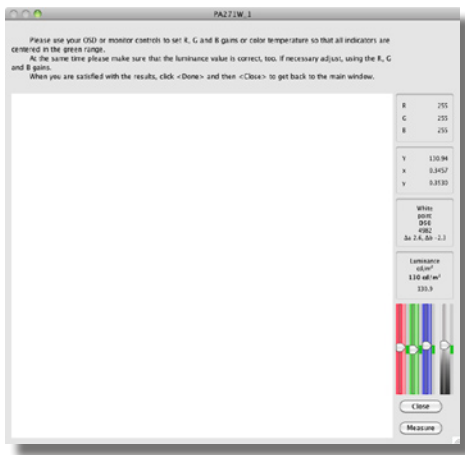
PA271W_1

Please use your OSD or monitor controls to set R, G and B gains or color temperature so that all indicators are centered in the green range.

At the same time please make sure that the luminance value is correct, too. If necessary adjust, using the R, G and B gains.

When you are satisfied with the results, click <Done> and then <Close> to get back to the main window.

R 255
G 255
B 255

Y 130.94
x 0.3457
y 0.3530

White point
D50
4982
Δx 2.6, Δh -2.3

Luminance
cd/m²
130 cd/m²
130.9

Close

Measure